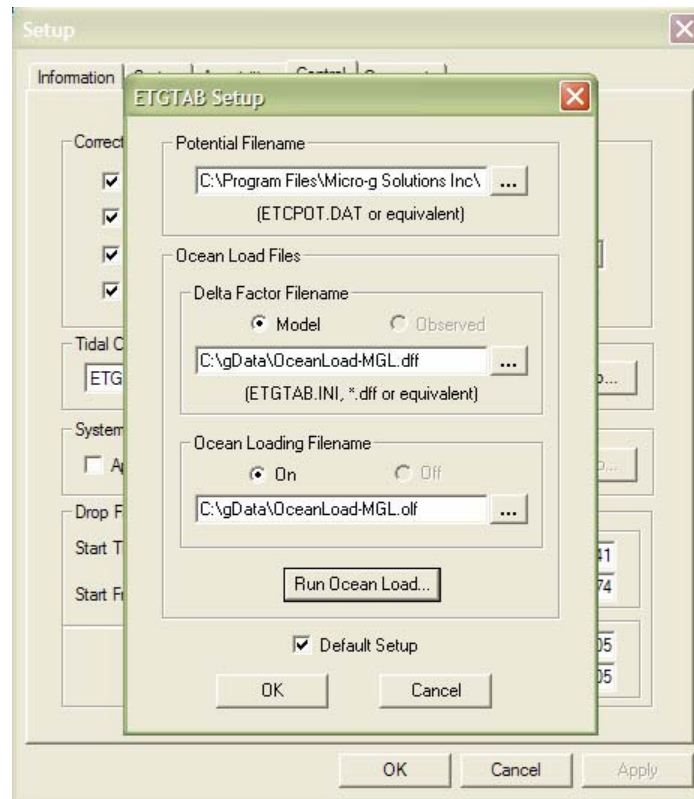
Setup

Information

Correct

Tidal C

ETG

System

Ap

Drop F

Start T

Start Fr

p...

p...

41

74

05

05

ETGTAB Setup

Potential Filename

C:\Program Files\Micro-g Solutions Inc\ ...

(ETCPOT.DAT or equivalent)

Ocean Load Files

Delta Factor Filename

Model Observed

C:\gData\OceanLoad-MGL.dff ...

(ETGTAB.INI, *.dff or equivalent)

Ocean Loading Filename

On Off

C:\gData\OceanLoad-MGL.olf ...

Run Ocean Load...

Default Setup

OK Cancel

OK Cancel Apply